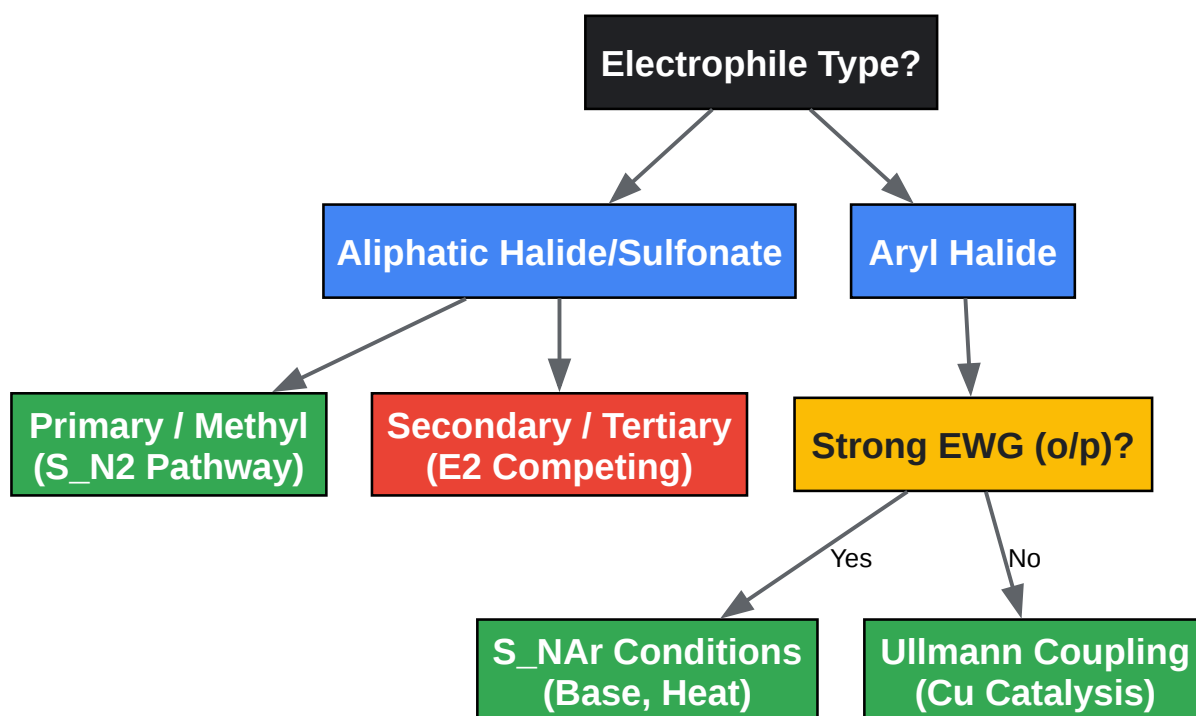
Electrophile Type?

Aliphatic Halide/Sulfonate

Aryl Halide

Primary / Methyl
(S_N2 Pathway)

Secondary / Tertiary
(E2 Competing)

Strong EWG (o/p)?

Yes

No

S_NAr Conditions
(Base, Heat)

Ullmann Coupling
(Cu Catalysis)